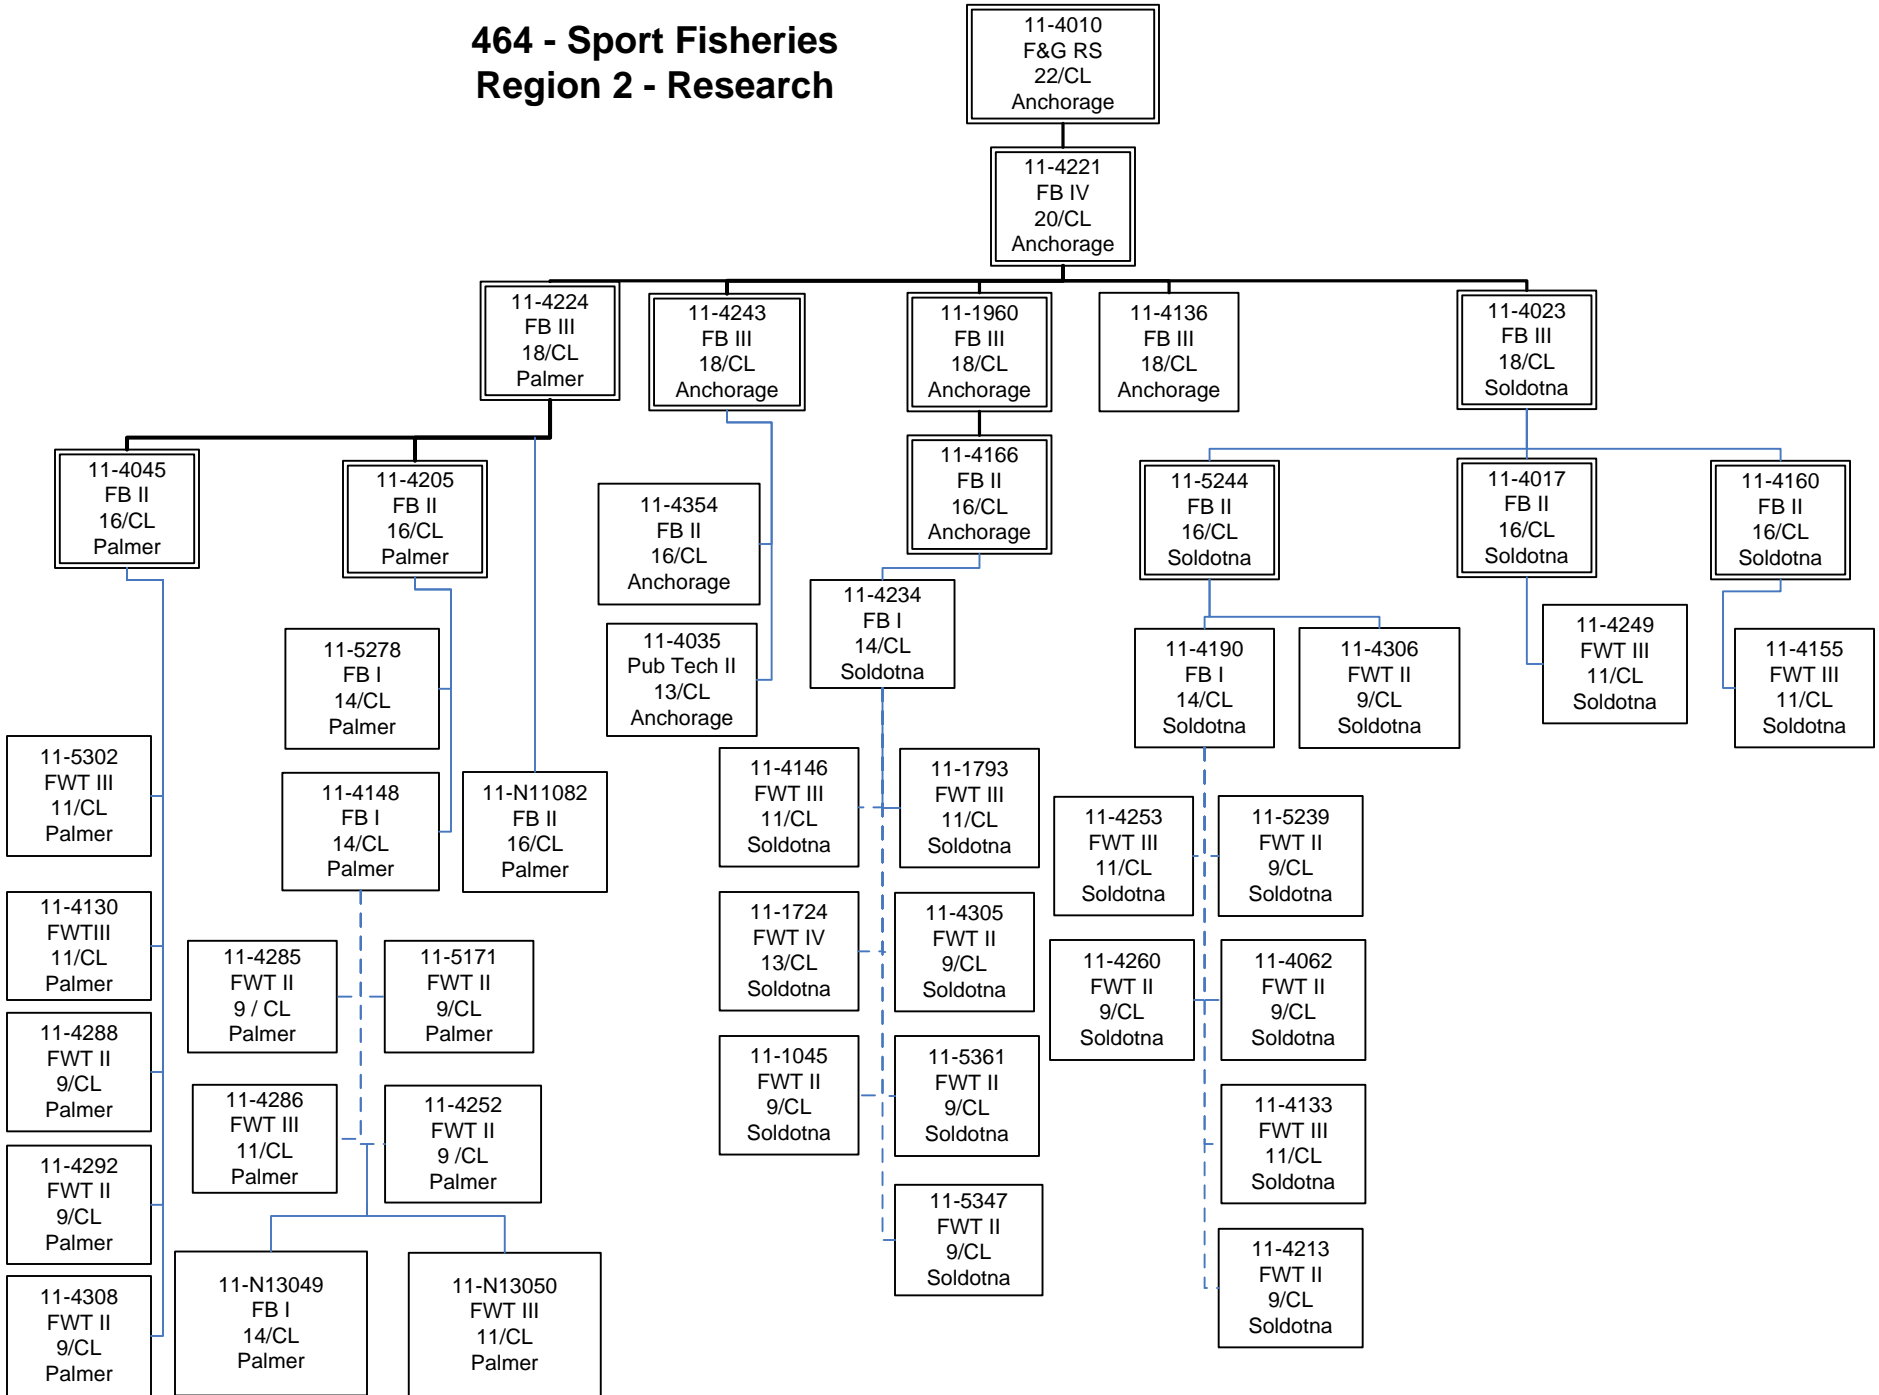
464 - Sport Fisheries
Region 2 - Research

11-4010
F&G RS
22/CL
Anchorage

11-4221
FB IV
20/CL
Anchorage

11-4224
FB III
18/CL
Palmer

11-4243
FB III
18/CL
Anchorage

11-1960
FB III
18/CL
Anchorage

11-4136
FB III
18/CL
Anchorage

11-4023
FB III
18/CL
Soldotna

11-4045
FB II
16/CL
Palmer

11-4205
FB II
16/CL
Palmer

11-4354
FB II
16/CL
Anchorage

11-4166
FB II
16/CL
Anchorage

11-5244
FB II
16/CL
Soldotna

11-4017
FB II
16/CL
Soldotna

11-4160
FB II
16/CL
Soldotna

11-4035
Pub Tech II
13/CL
Anchorage

11-4234
FB I
14/CL
Soldotna

11-5278
FB I
14/CL
Palmer

11-4190
FB I
14/CL
Soldotna

11-4306
FWT II
9/CL
Soldotna

11-4249
FWT III
11/CL
Soldotna

11-4155
FWT III
11/CL
Soldotna

11-5302
FWT III
11/CL
Palmer

11-4148
FB I
14/CL
Palmer

11-N11082
FB II
16/CL
Palmer

11-4146
FWT III
11/CL
Soldotna

11-1793
FWT III
11/CL
Soldotna

11-4253
FWT III
11/CL
Soldotna

11-5239
FWT II
9/CL
Soldotna

11-4130
FWTIII
11/CL
Palmer

11-4285
FWT II
9 / CL
Palmer

11-5171
FWT II
9/CL
Palmer

11-1724
FWT IV
13/CL
Soldotna

11-4305
FWT II
9/CL
Soldotna

11-4260
FWT II
9/CL
Soldotna

11-4062
FWT II
9/CL
Soldotna

11-4288
FWT II
9/CL
Palmer

11-4286
FWT III
11/CL
Palmer

11-4252
FWT II
9 /CL
Palmer

11-1045
FWT II
9/CL
Soldotna

11-5361
FWT II
9/CL
Soldotna

11-4133
FWT III
11/CL
Soldotna

11-4292
FWT II
9/CL
Palmer

11-5347
FWT II
9/CL
Soldotna

11-4213
FWT II
9/CL
Soldotna

11-4308
FWT II
9/CL
Palmer

11-N13049
FB I
14/CL
Palmer

11-N13050
FWT III
11/CL
Palmer